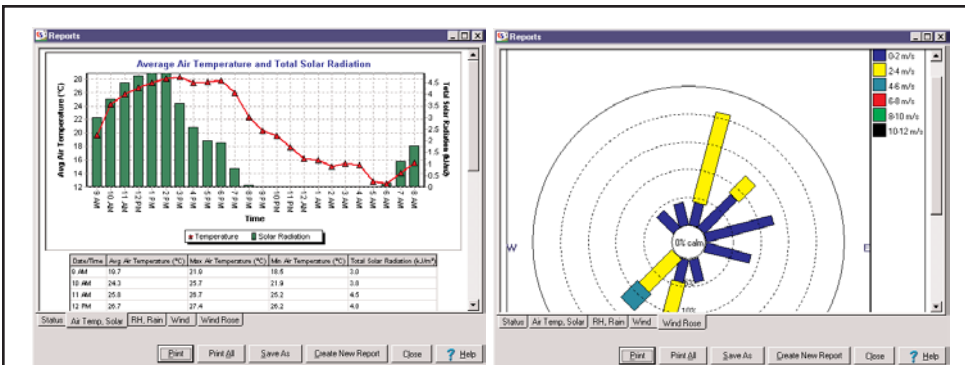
Reports

Average Air Temperature and Total Solar Radiation

Avg Air Temperature (°C)

28
26
24
22
20
18
16
14
12

Total Solar Radiation (kJ/m²)

4.5
4
3.5
3
2.5
2
1.5
1
0.5
0

9 AM
10 AM
11 AM
12 PM
1 PM
2 PM
3 PM
4 PM
5 PM
6 PM
7 PM
8 PM
9 PM
10 PM
11 PM
12 AM
1 AM
2 AM
3 AM
4 AM
5 AM
6 AM
7 AM
8 AM

Time

Temperature
Solar Radiation

| Date/Time | Avg Air Temperature (°C) | Max Air Temperature (°C) | Min Air Temperature (°C) | Total Solar Radiation (kJ/m²) |
|---|---|---|---|---|
| 9 AM | 19.7 | 21.9 | 18.5 | 3.0 |
| 10 AM | 24.3 | 25.7 | 21.9 | 3.8 |
| 11 AM | 25.8 | 26.7 | 25.2 | 4.5 |
| 12 PM | 26.7 | 27.4 | 26.2 | 4.8 |

Status | Air Temp, Solar | RH, Rain | Wind | Wind Rose

Print | Print All | Save As | Create New Report | Close | Help

Reports

0-2 m/s
2-4 m/s
4-6 m/s
6-8 m/s
8-10 m/s
10-12 m/s

W
E
0% calm
10%

Status | Air Temp, Solar | RH, Rain | Wind | Wind Rose

Print | Print All | Save As | Create New Report | Close | Help